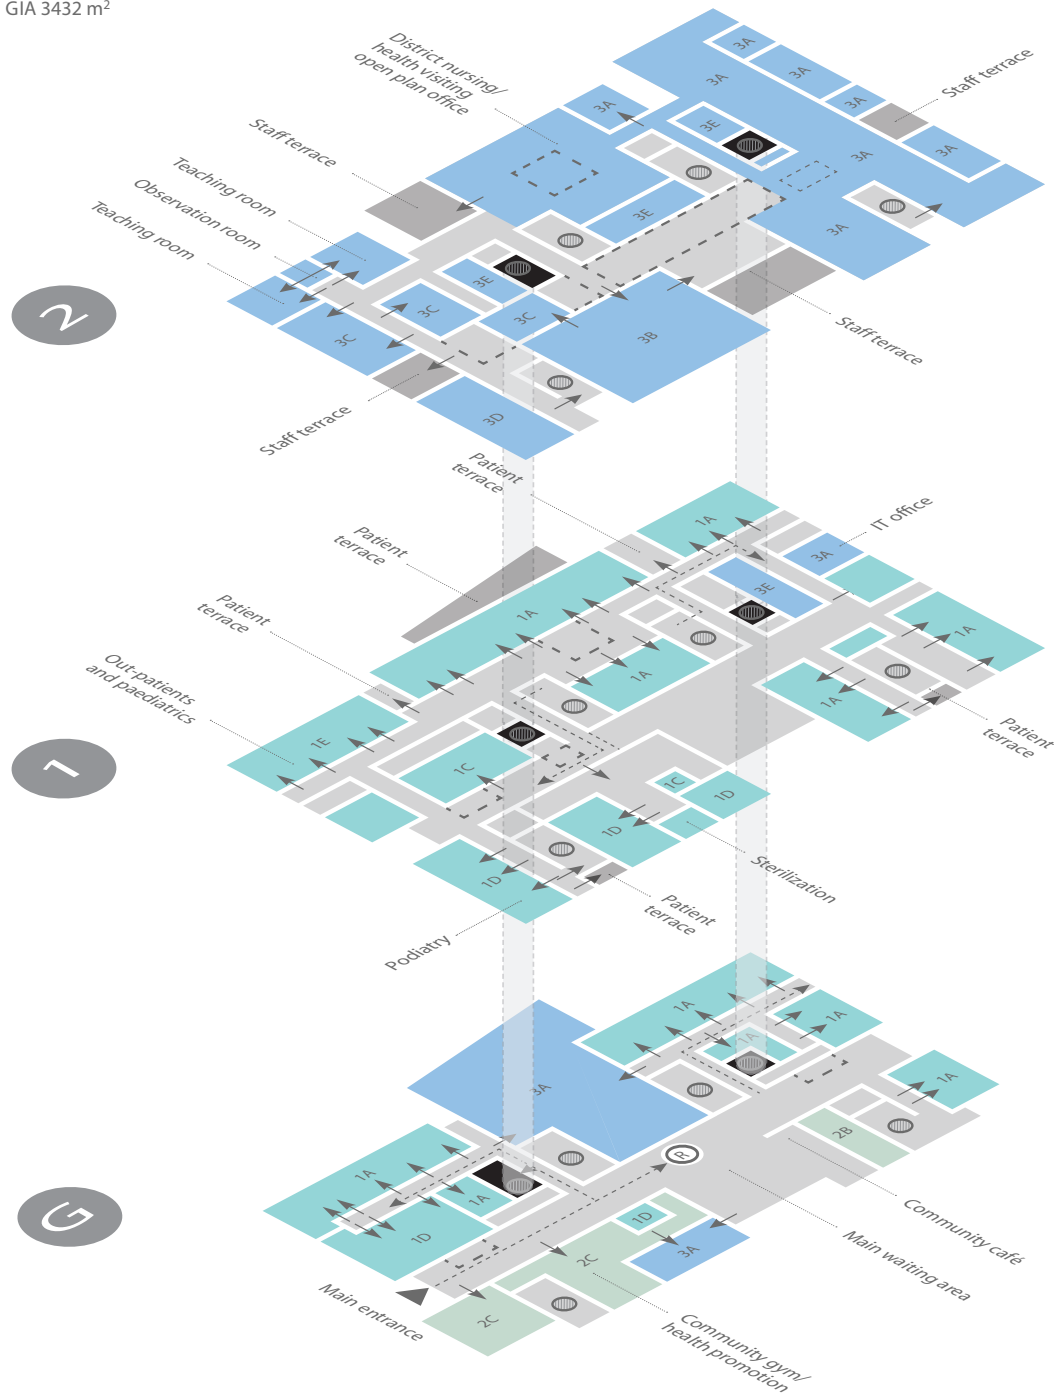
GIA 3432 m$^2$

District nursing/ health visiting open plan office

Staff terrace

Staff terrace

Teaching room

Observation room

Teaching room

3A

3A

3A

3A

3A

3A

3A

3A

3E

3E

3E

3C

3C

3C

3B

3D

2

Staff terrace

Staff terrace

Patient terrace

Patient terrace

Patient terrace

IT office

Out-patients and paediatrics

1A

3A

3E

1A

1A

1A

1A

1E

1C

1C

1D

1D

1D

1

Patient terrace

Sterilization

Patient terrace

Podiatry

1A

1A

1A

1A

3A

1A

1A

2B

1D

1D

3A

2C

2C

R

G

Community café

Main waiting area

Main entrance

Community gym/ health promotion